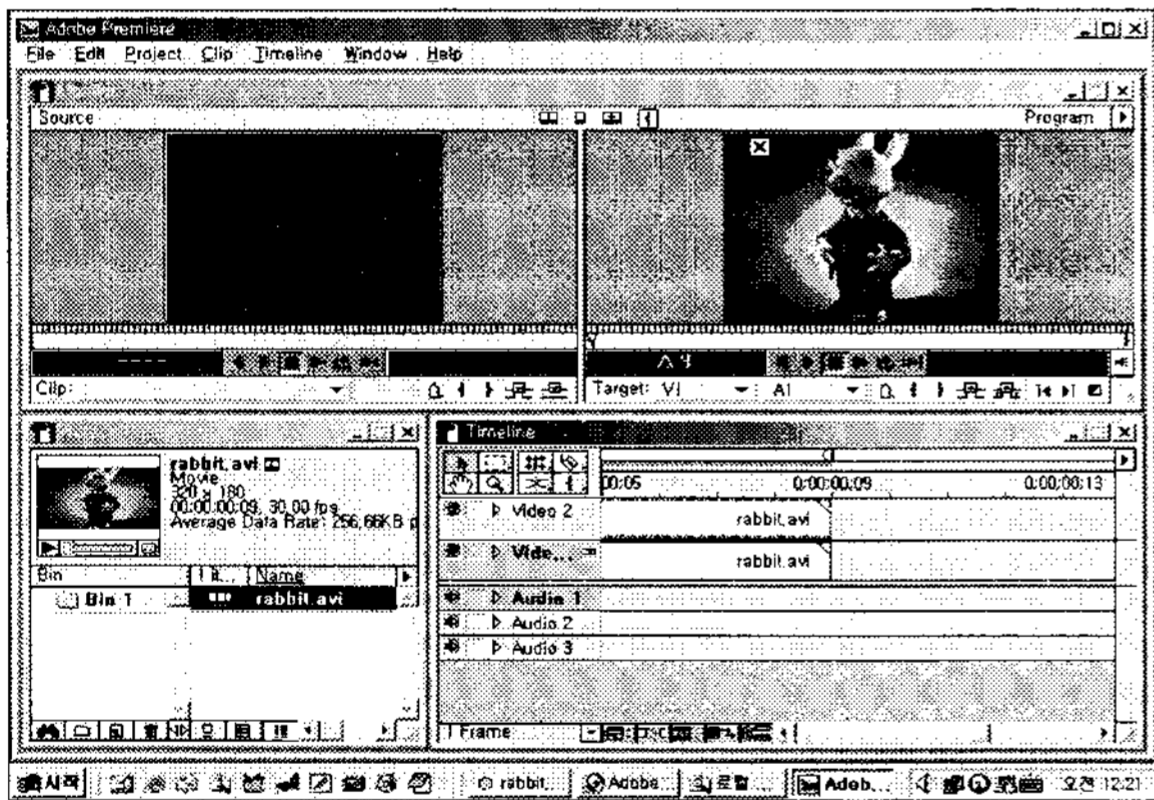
Adobe Premiere

File Edit Project Clip Timeline Window Help

Source

Program

Clip:

Target: V1 A1

rabbit.avi
Movie
320 x 180
00:00:00:09, 30.00 fps
Average Data Rate: 256.66KB p

Bin

Name

Bin 1

rabbit.avi

Timeline

00:05

0:00:00:09

0:00:00:13

Video 2

rabbit.avi

Vide...

rabbit.avi

Audio 1

Audio 2

Audio 3

1 Frame

시작

rabbit

Adobe

Adob...

오전 12:21